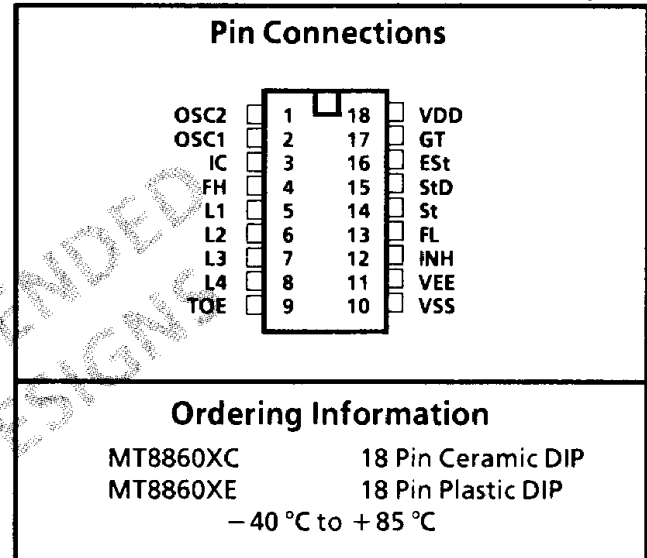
Pin Connections

| OSC2 | 1 | 18 | VDD |
|---|---|---|---|
| OSC1 | 2 | 17 | GT |
| IC | 3 | 16 | ESt |
| FH | 4 | 15 | StD |
| L1 | 5 | 14 | St |
| L2 | 6 | 13 | FL |
| L3 | 7 | 12 | INH |
| L4 | 8 | 11 | VEE |
| TOE | 9 | 10 | VSS |

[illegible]NDED
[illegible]SIGNS

Ordering Information

MT8860XC 18 Pin Ceramic DIP
MT8860XE 18 Pin Plastic DIP
$-40$ °C to $+85$ °C